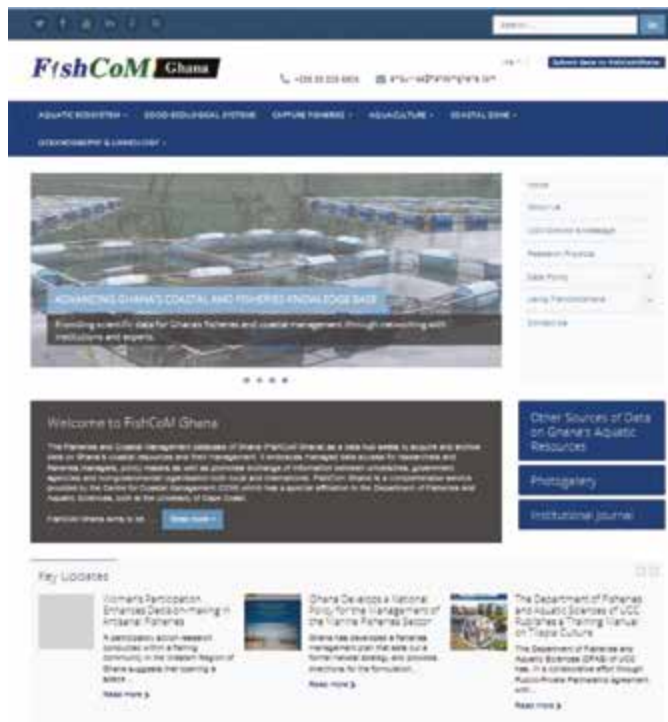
Search...

FishCoM Ghana

+233 33 213 6806

Submit Data to FishComGhana

AQUATIC ECOSYSTEM · SOCIO-ECOLOGICAL SYSTEMS · CAPTURE FISHERIES · AQUACULTURE · COASTAL ZONE · OCEANOGRAPHY & LIMNOLOGY

ADVANCING GHANA'S COASTAL AND FISHERIES KNOWLEDGE BASE

Providing scientific data for Ghana's fisheries and coastal management through networking with institutions and experts.

Home
About Us
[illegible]
Research Projects
Data Points
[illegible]
Contact Us

Welcome to FishCoM Ghana

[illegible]

FishCoM Ghana aims to be... Read more

Other Sources of Data on Ghana's Aquatic Resources

Photogallery

Institutional Journal

Key Updates

Women's Participation Enhances Decision-making in Artisanal Fisheries

A participatory action research conducted within a fishing community in the Western Region of Ghana suggests that opening a space ...

Read more

Ghana Develops a National Policy for the Management of the Marine Fisheries Sector

Ghana has developed a fisheries management plan that sets out a formal national strategy and provides directions for the formulation...

Read more

The Department of Fisheries and Aquatic Sciences of UCC Publishes a Training Manual on Tilapia Culture

The Department of Fisheries and Aquatic Sciences (DFAS) of UCC has, in a collaborative effort through Public-Private Partnership agreement with...

Read more